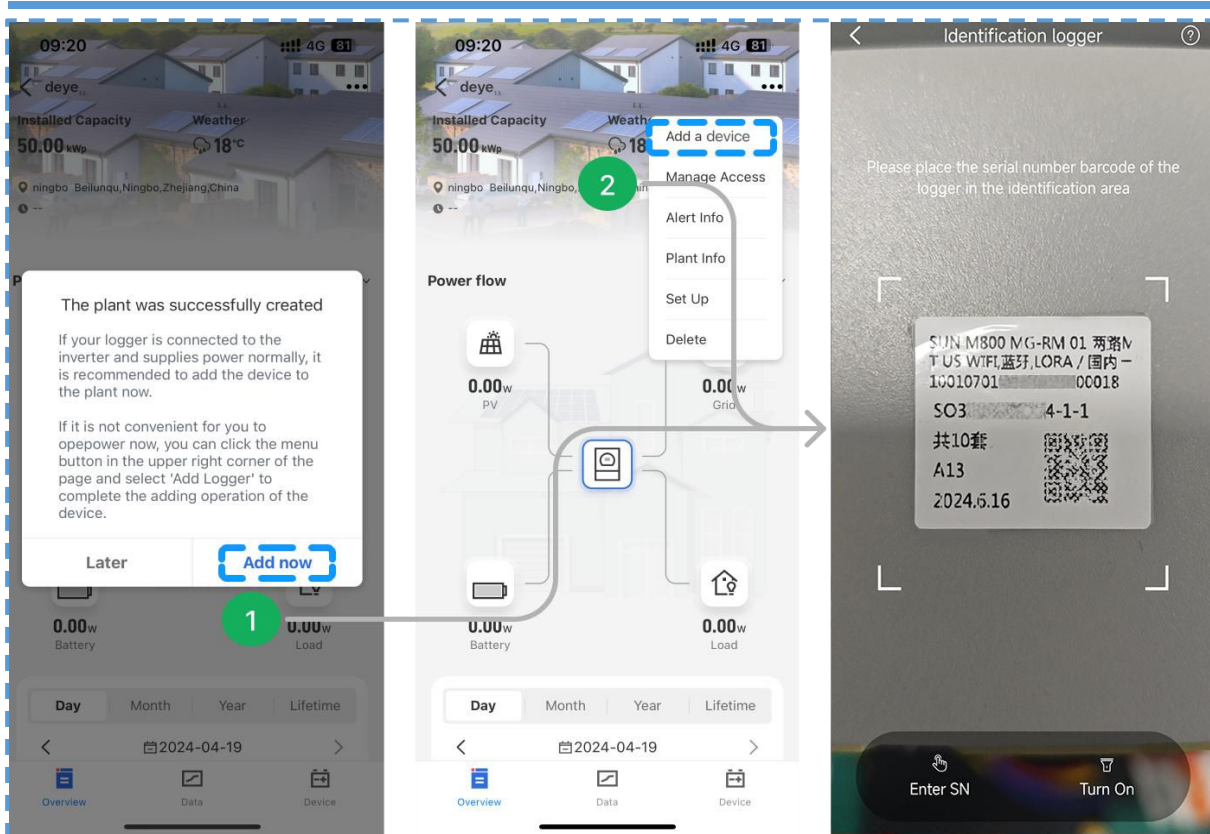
09:20
4G 81
deye
Installed Capacity
Weather
50.00 kWp
18°C
ningbo Beilunqu,Ningbo,Zhejiang,China
--

The plant was successfully created

If your logger is connected to the inverter and supplies power normally, it is recommended to add the device to the plant now.

If it is not convenient for you to opepower now, you can click the menu button in the upper right corner of the page and select 'Add Logger' to complete the adding operation of the device.

Later
Add now

1

0.00w
Battery
0.00w
Load

Day Month Year Lifetime
2024-04-19
Overview Data Device

09:20
4G 81
deye
Installed Capacity
Weath
50.00 kWp
18
ningbo Beilunqu,Ningbo,
--

Add a device
2
Manage Access
Alert Info
Plant Info
Set Up
Delete

Power flow
0.00w
PV
0.00w
Grid
0.00w
Battery
0.00w
Load

Day Month Year Lifetime
2024-04-19
Overview Data Device

Identification logger

Please place the serial number barcode of the logger in the identification area

SUN M800 MG-RM 01 两路M T US WIFI,蓝牙,LORA / 国内一
10010701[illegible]00018
SO3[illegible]4-1-1
共10套
A13
2024.6.16

Enter SN
Turn On